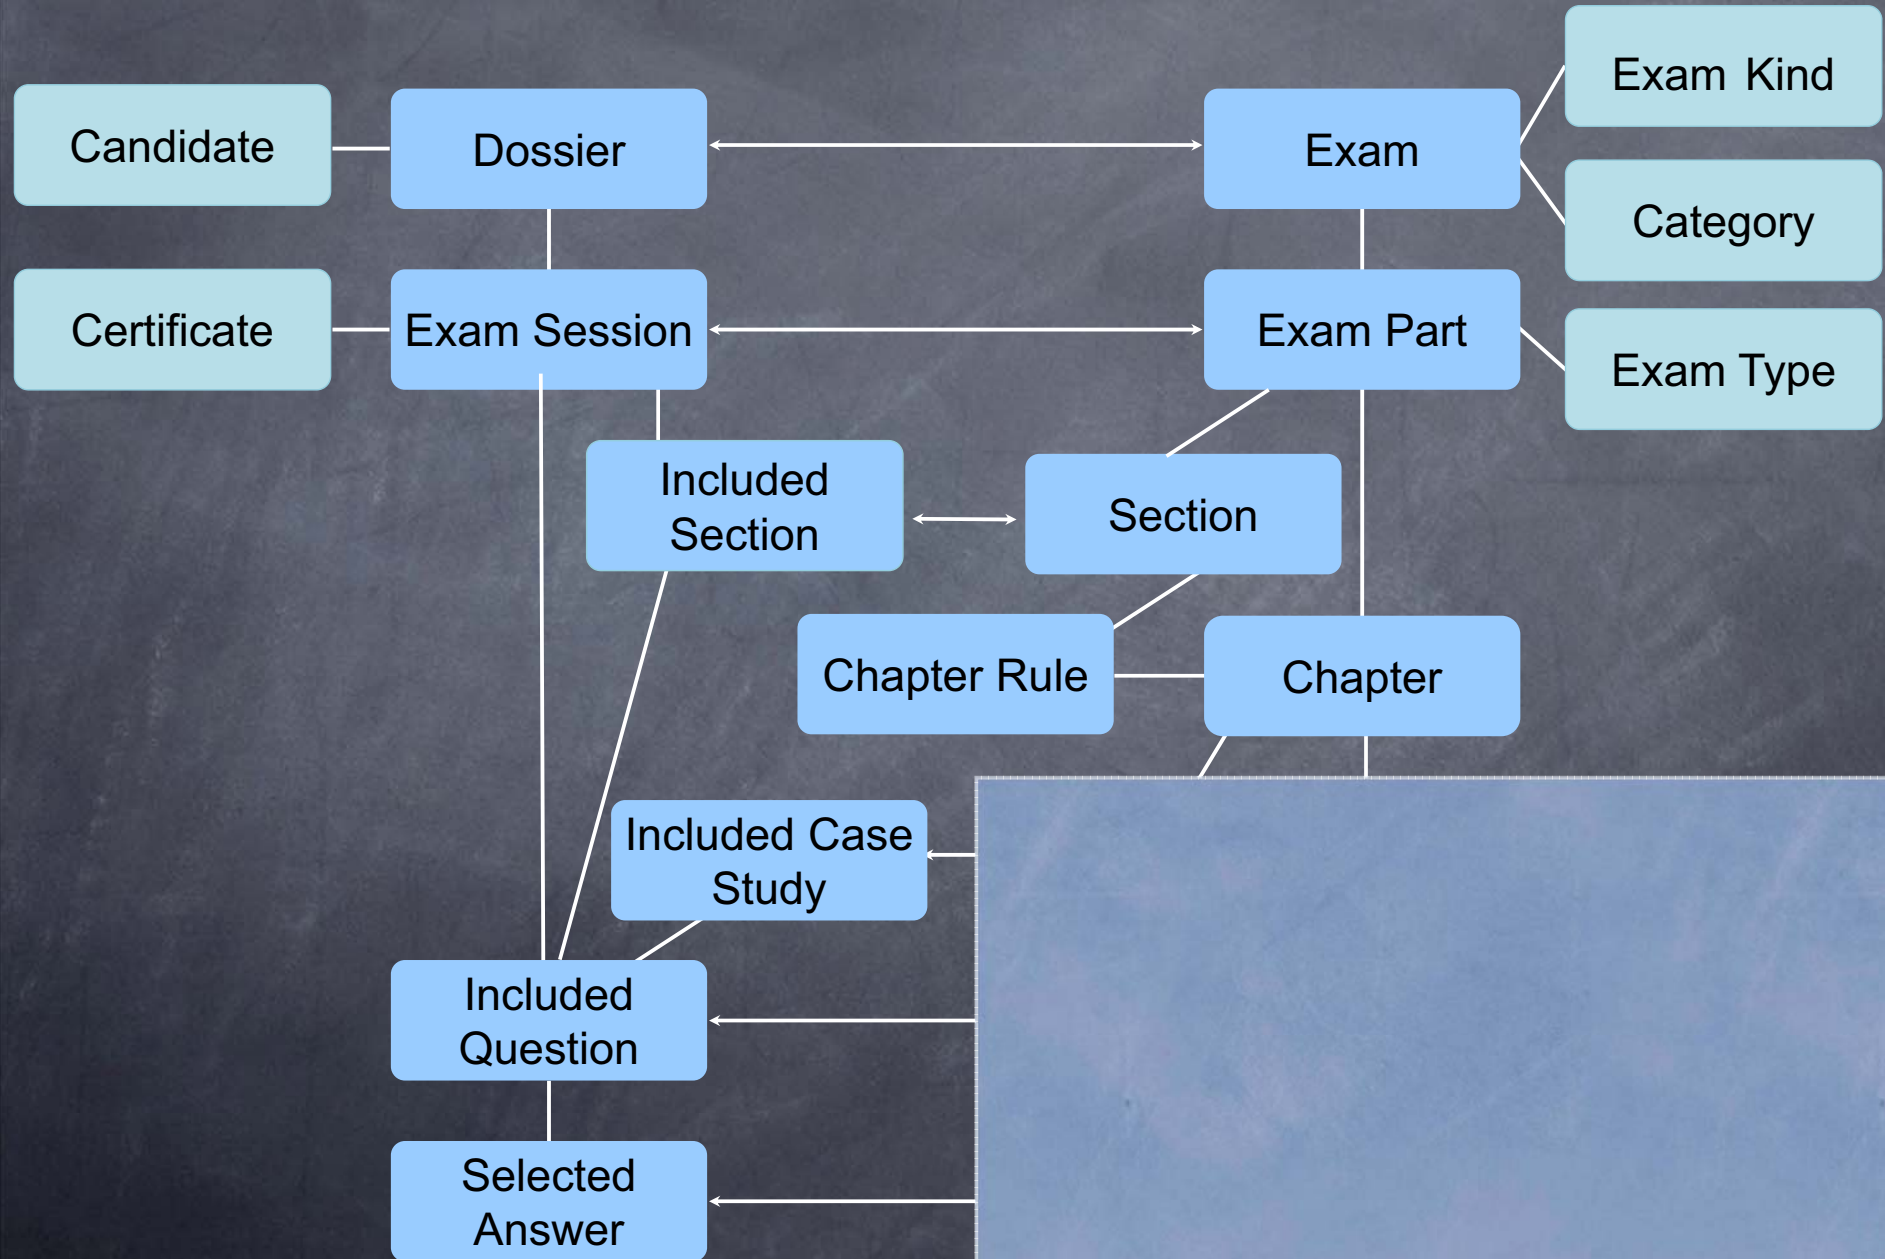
Candidate

Dossier

Exam

Exam Kind

Category

Certificate

Exam Session

Exam Part

Exam Type

Included Section

Section

Chapter Rule

Chapter

Included Case Study

Included Question

Selected Answer